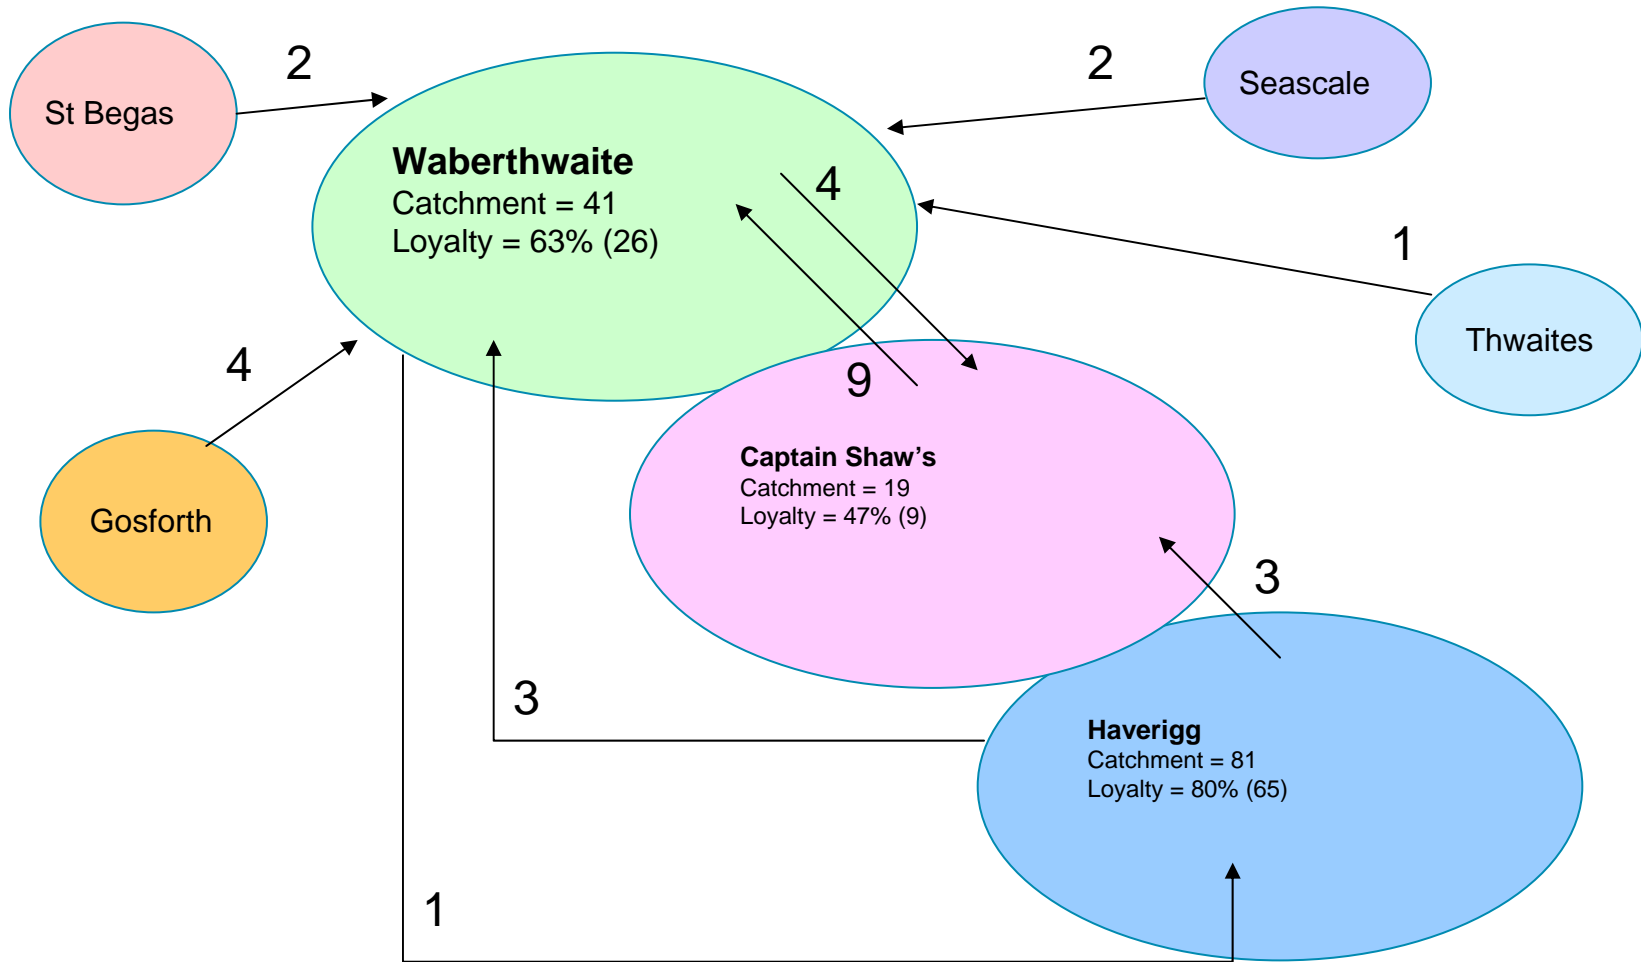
St Begas

2

Waberthwaite
Catchment = 41
Loyalty = 63% (26)

2

Seascale

4

1

Thwaites

4

Gosforth

9

Captain Shaw's
Catchment = 19
Loyalty = 47% (9)

3

3

Haverigg
Catchment = 81
Loyalty = 80% (65)

1